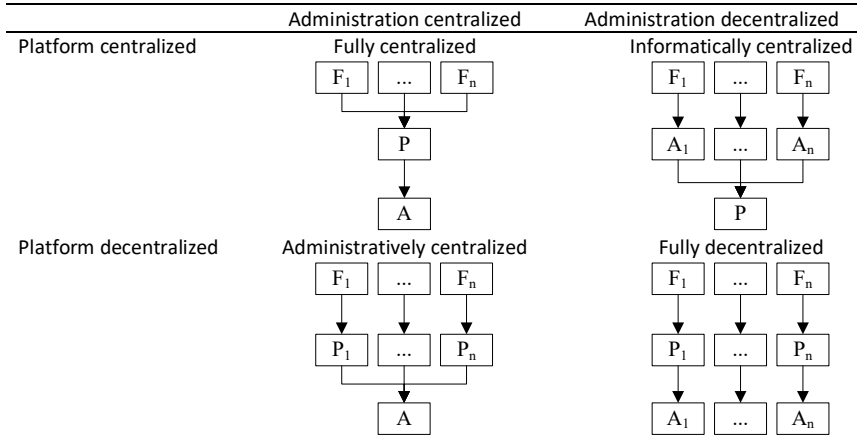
Administration centralized

Administration decentralized

Platform centralized

Fully centralized

$F_1$ ... $F_n$

P

A

Informatically centralized

$F_1$ ... $F_n$

$A_1$ ... $A_n$

P

Platform decentralized

Administratively centralized

$F_1$ ... $F_n$

$P_1$ ... $P_n$

A

Fully decentralized

$F_1$ ... $F_n$

$P_1$ ... $P_n$

$A_1$ ... $A_n$